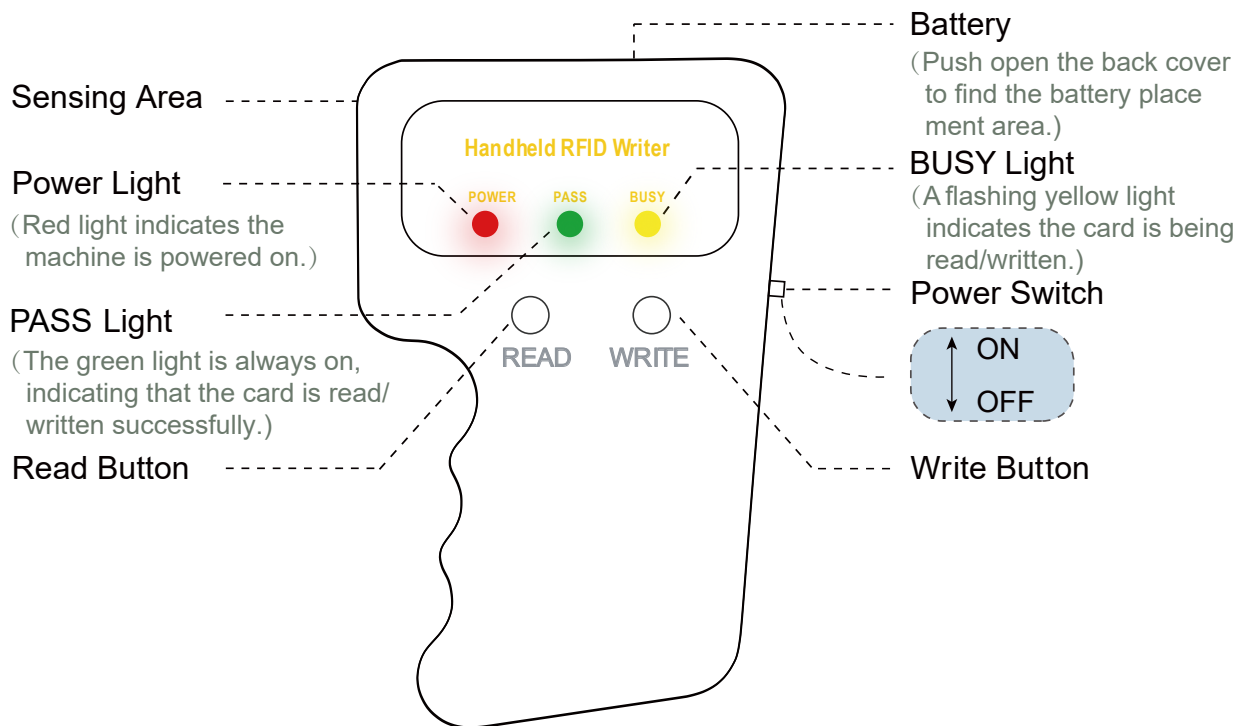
Battery
（Push open the back cover to find the battery place ment area.）

Sensing Area

Handheld RFID Writer

POWER PASS BUSY

Power Light
（Red light indicates the machine is powered on.）

BUSY Light
（A flashing yellow light indicates the card is being read/written.）

Power Switch

ON
OFF

PASS Light
（The green light is always on, indicating that the card is read/ written successfully.）

READ WRITE

Read Button

Write Button